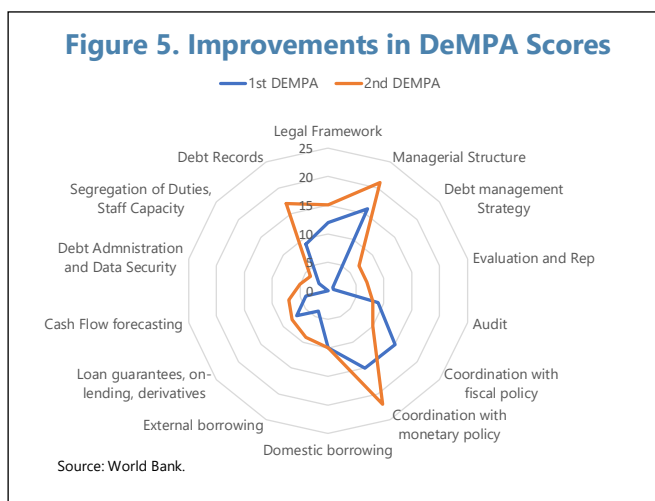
Figure 5. Improvements in DeMPA Scores

1st DEMPA
2nd DEMPA

Legal Framework
25
20
15
10
5
0
Managerial Structure
Debt management Strategy
Evaluation and Rep
Audit
Coordination with fiscal policy
Coordination with monetary policy
Domestic borrowing
External borrowing
Loan guarantees, on-lending, derivatives
Cash Flow forecasting
Debt Admnistration and Data Security
Segregation of Duties, Staff Capacity
Debt Records

Source: World Bank.